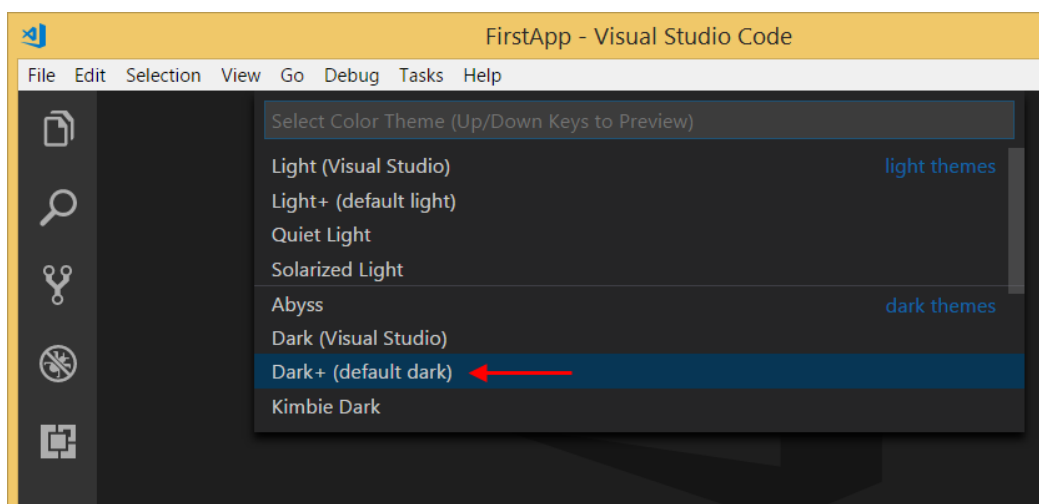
FirstApp - Visual Studio Code

File Edit Selection View Go Debug Tasks Help

Select Color Theme (Up/Down Keys to Preview)

Light (Visual Studio)
light themes
Light+ (default light)
Quiet Light
Solarized Light
Abyss
dark themes
Dark (Visual Studio)
Dark+ (default dark)
Kimbie Dark